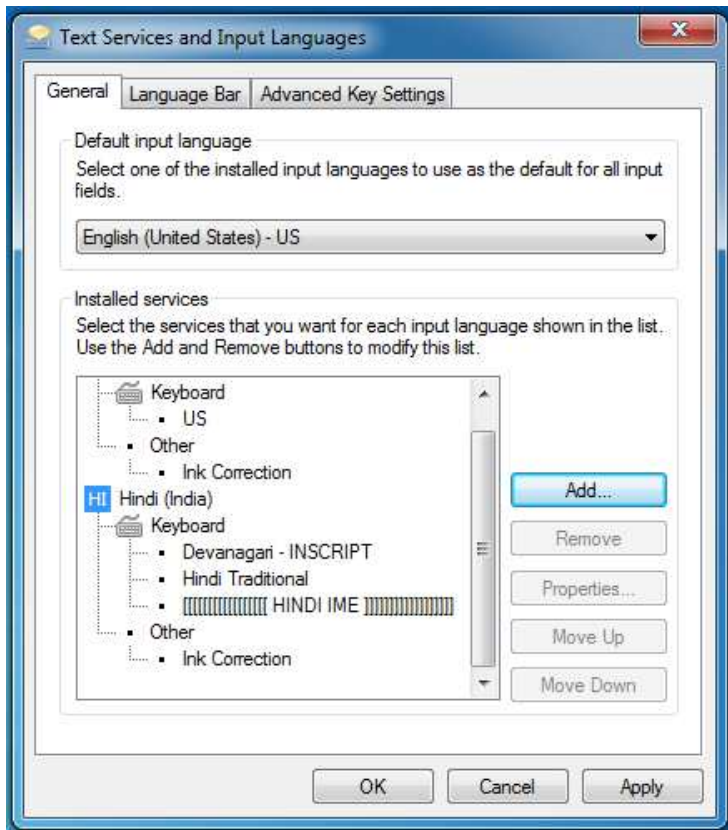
Text Services and Input Languages

General | Language Bar | Advanced Key Settings

Default input language

Select one of the installed input languages to use as the default for all input fields.

English (United States) - US

Installed services

Select the services that you want for each input language shown in the list. Use the Add and Remove buttons to modify this list.

Keyboard
US
Other
Ink Correction
HI Hindi (India)
Keyboard
Devanagari - INSCRIPT
Hindi Traditional
[[[[[[[[[[[[[[[ HINDI IME ]]]]]]]]]]]]]]]
Other
Ink Correction

Add...
Remove
Properties...
Move Up
Move Down

OK | Cancel | Apply